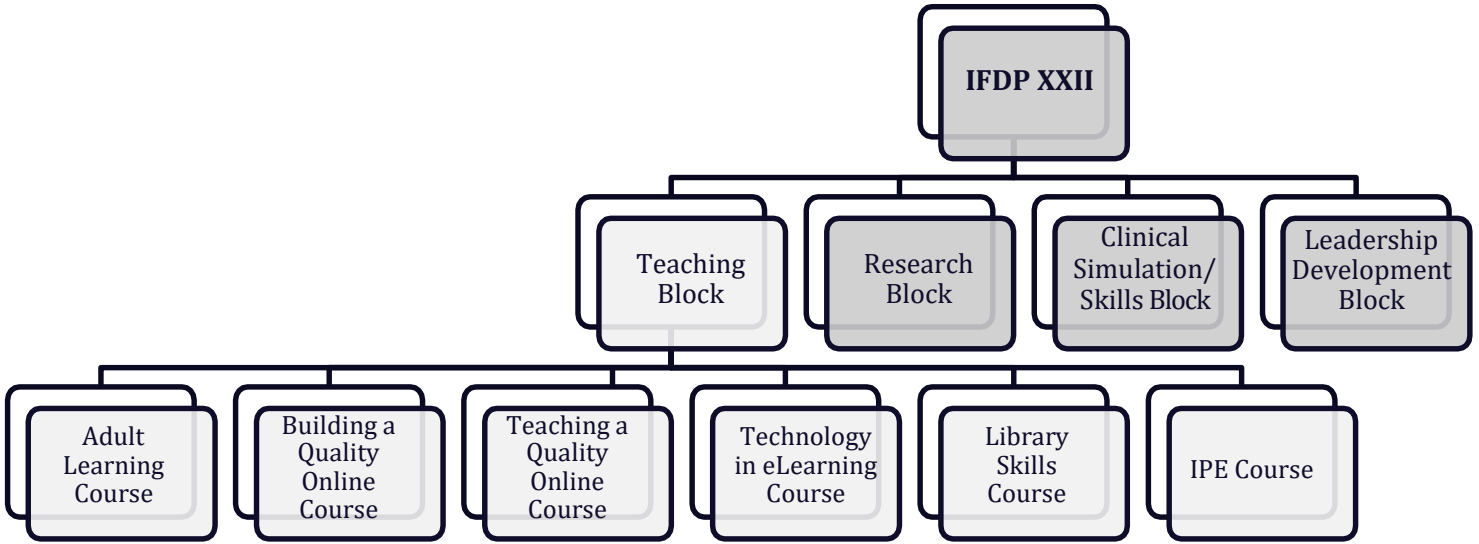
IFDP XXII

Teaching Block

Research Block

Clinical Simulation/ Skills Block

Leadership Development Block

Adult Learning Course

Building a Quality Online Course

Teaching a Quality Online Course

Technology in eLearning Course

Library Skills Course

IPE Course